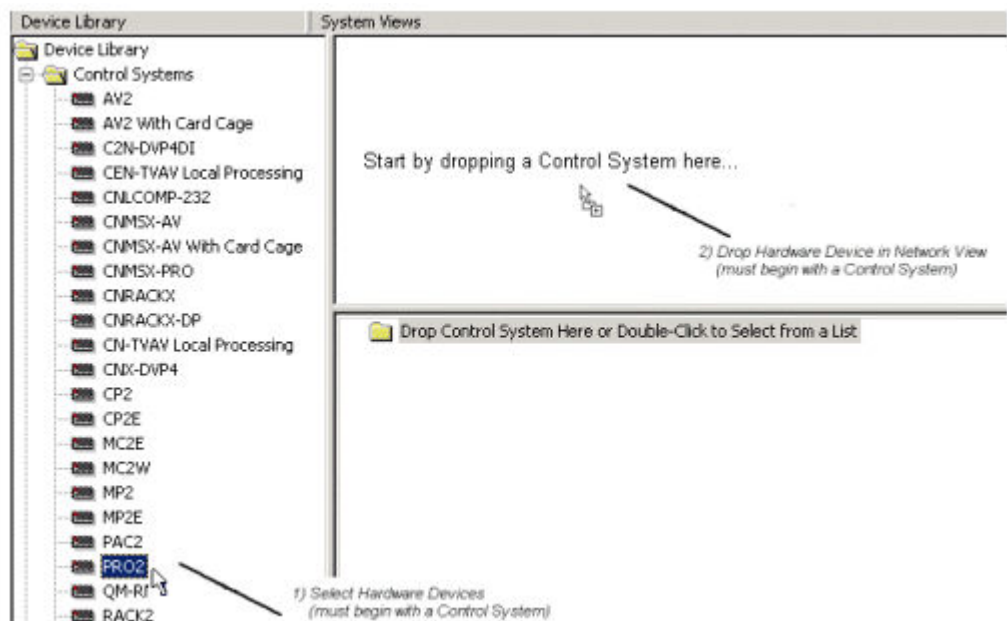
Device Library

System Views

Device Library
Control Systems
AV2
AV2 With Card Cage
C2N-DVP4DI
CEN-TVAV Local Processing
CNLCOMP-232
CNMSX-AV
CNMSX-AV With Card Cage
CNMSX-PRO
CNRACKX
CNRACKX-DP
CN-TVAV Local Processing
CNX-DVP4
CP2
CP2E
MC2E
MC2W
MP2
MP2E
PAC2
PRO2
QM-RJ
RACK2

Start by dropping a Control System here...

2) Drop Hardware Device in Network View (must begin with a Control System)

Drop Control System Here or Double-Click to Select from a List

1) Select Hardware Devices (must begin with a Control System)